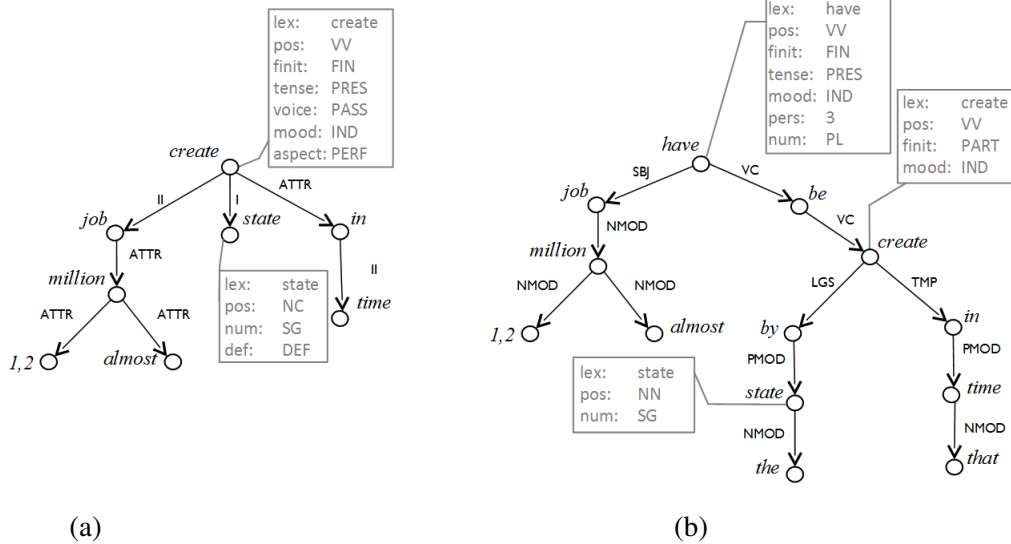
lex: create
pos: VV
finit: FIN
tense: PRES
voice: PASS
mood: IND
aspect: PERF

create
II
I
ATTR
job
state
in
ATTR
million
II
time
ATTR
ATTR
1,2
almost

lex: state
pos: NC
num: SG
def: DEF

(a)

lex: have
pos: VV
finit: FIN
tense: PRES
mood: IND
pers: 3
num: PL

lex: create
pos: VV
finit: PART
mood: IND

have
SBJ
VC
job
be
NMOD
VC
create
million
NMOD
NMOD
LGS
TMP
1,2
almost
by
in
PMOD
PMOD
state
time
NMOD
NMOD
the
that

lex: state
pos: NN
num: SG

(b)